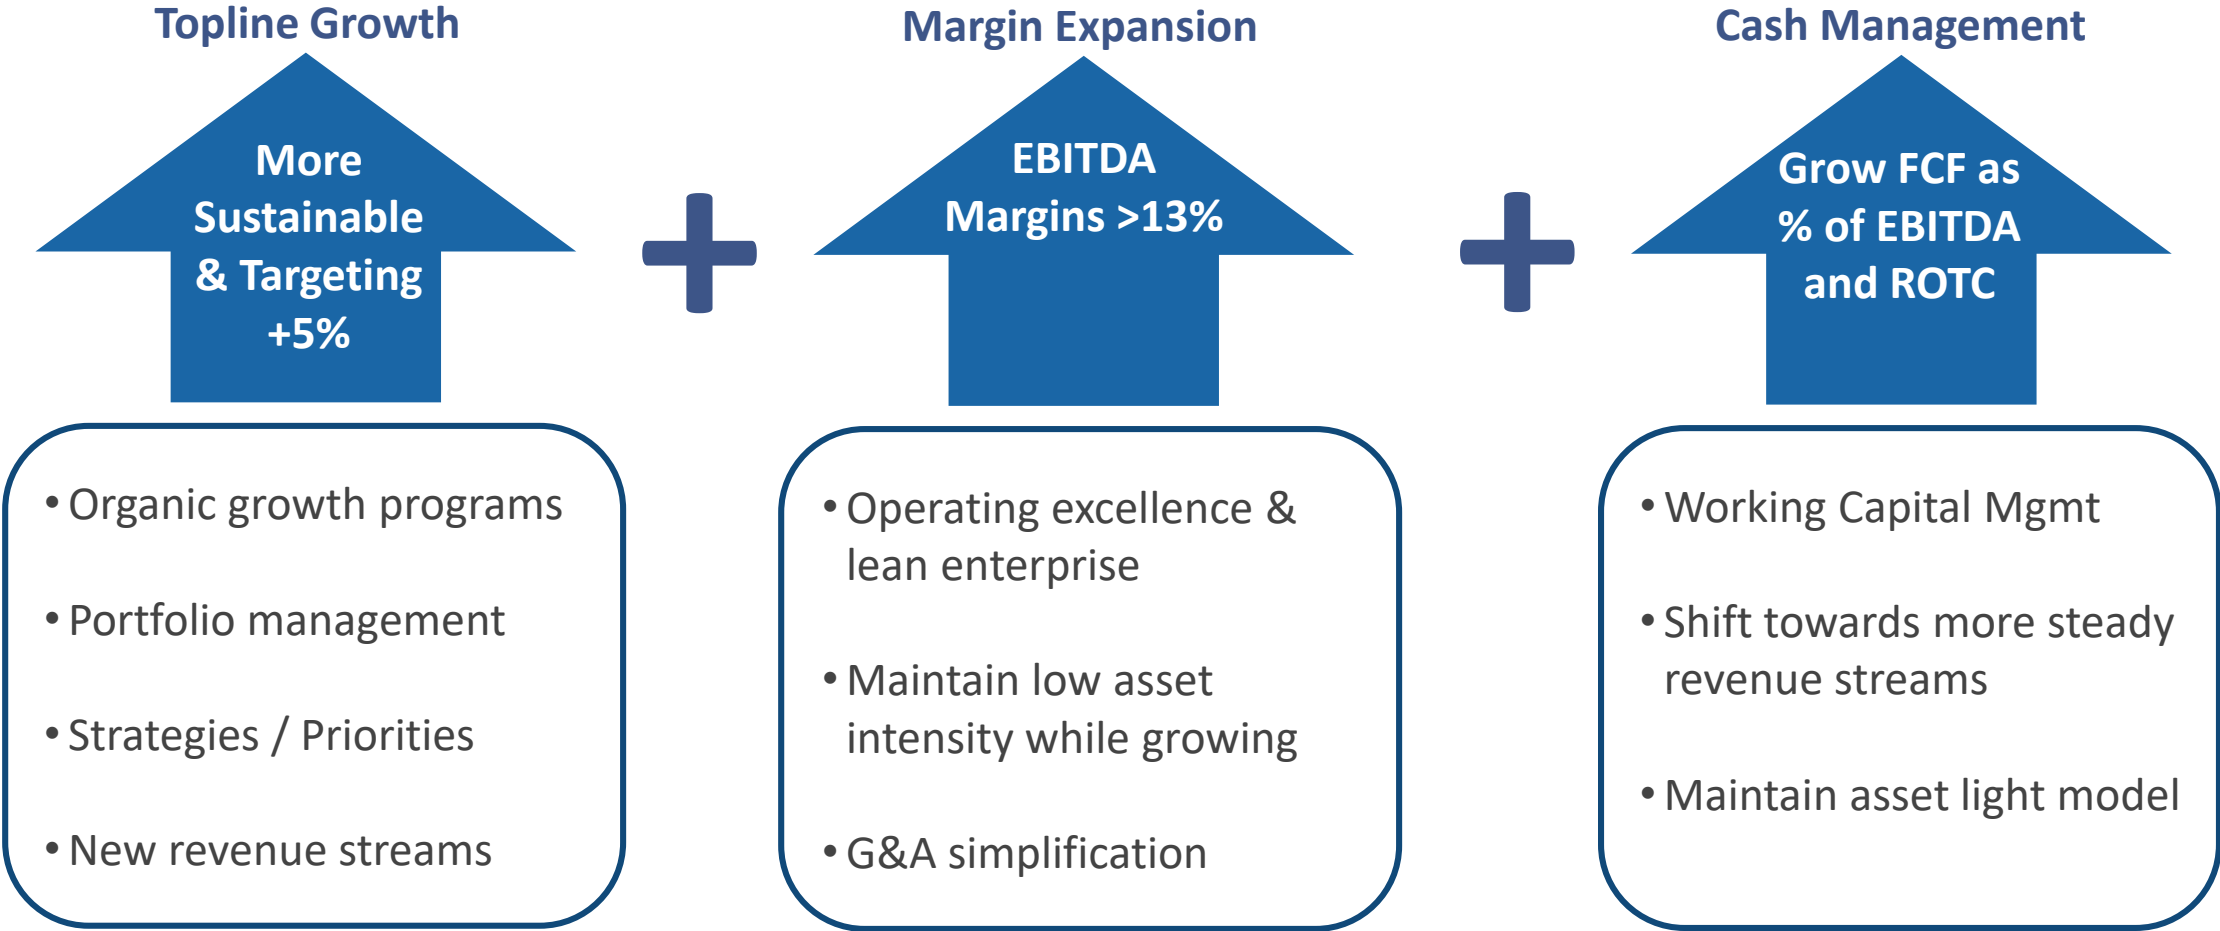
Topline Growth

More Sustainable & Targeting +5%

• Organic growth programs
• Portfolio management
• Strategies / Priorities
• New revenue streams

+

Margin Expansion

EBITDA Margins >13%

• Operating excellence & lean enterprise
• Maintain low asset intensity while growing
• G&A simplification

+

Cash Management

Grow FCF as % of EBITDA and ROTC

• Working Capital Mgmt
• Shift towards more steady revenue streams
• Maintain asset light model